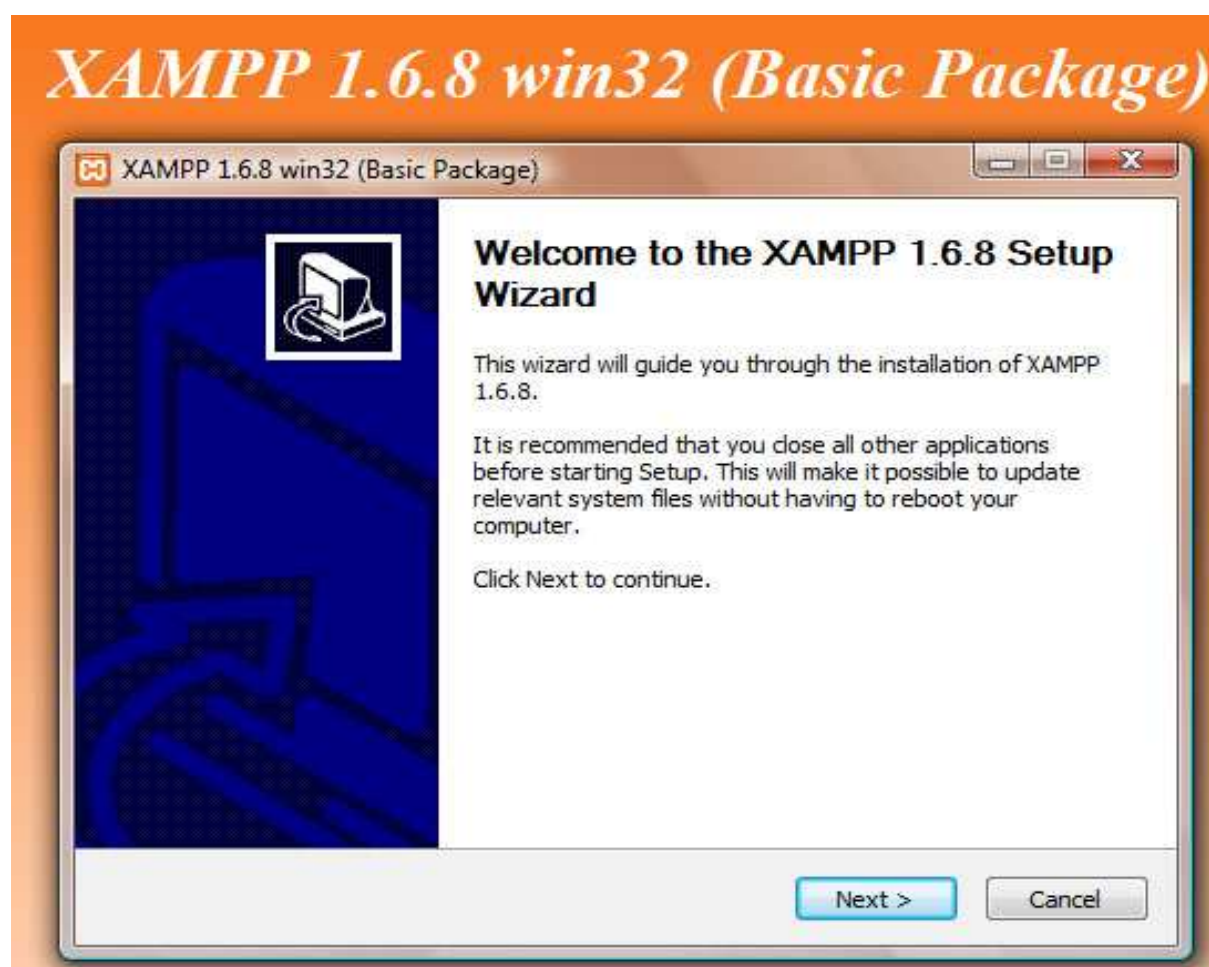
XAMPP 1.6.8 win32 (Basic Package)

XAMPP 1.6.8 win32 (Basic Package)

Welcome to the XAMPP 1.6.8 Setup Wizard

This wizard will guide you through the installation of XAMPP 1.6.8.

It is recommended that you close all other applications before starting Setup. This will make it possible to update relevant system files without having to reboot your computer.

Click Next to continue.

Next >

Cancel